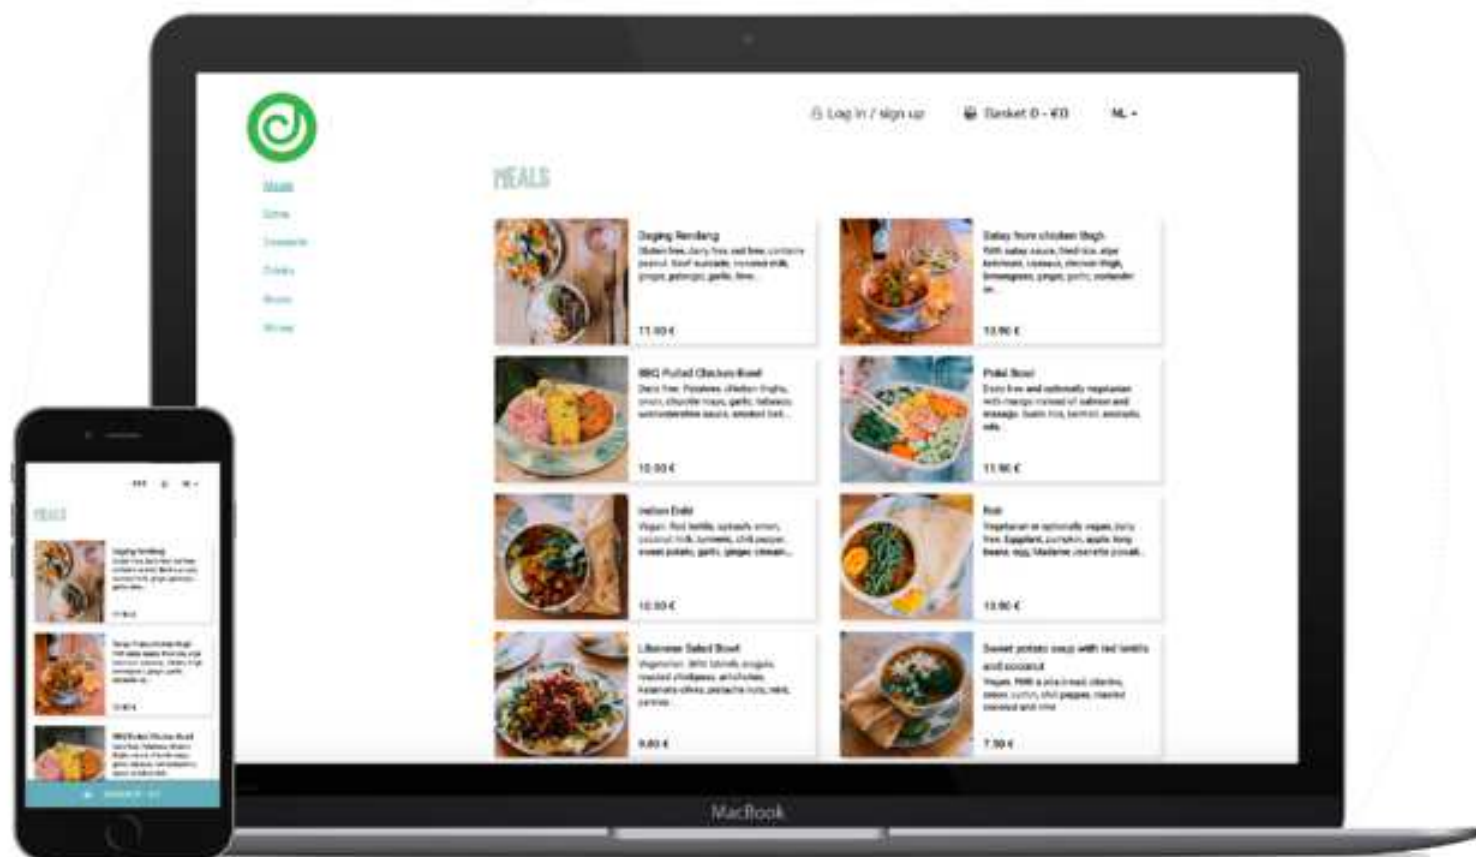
Log in / sign up

Basket 0 - €0

NL

Meals

Soups

Desserts

Drinks

Boxes

Wines

MEALS

Daging Rendang

Gluten free, dairy free, nut free, contains peanut. Beef sirloin, coconut milk, ginger, galangal, garlic, lime...

11.50 €

Satay from chicken thigh

With satay sauce, fried rice, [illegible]

13.90 €

BBQ Pulled Chicken Bowl

Dairy free. Potatoes, chicken thighs, onion, chipotle mayo, garlic, tabasco, worcestershire sauce, smoked salt...

10.50 €

Poké Bowl

Dairy free and optionally vegetarian. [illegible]

11.90 €

Indian Dahl

Vegan. Red lentils, spinach, onion, coconut milk, turmeric, chili pepper, sweet potato, garlic, ginger, chinese...

10.50 €

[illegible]

Vegetarian or optionally vegan, dairy free. Eggplant, pumpkin, apple, long beans, egg, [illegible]

13.90 €

Lebanese Salad Bowl

Vegetarian. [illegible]

9.60 €

Sweet potato soup with red lentils and coconut

Vegan. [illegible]

7.50 €

MEALS

Daging Rendang

MacBook